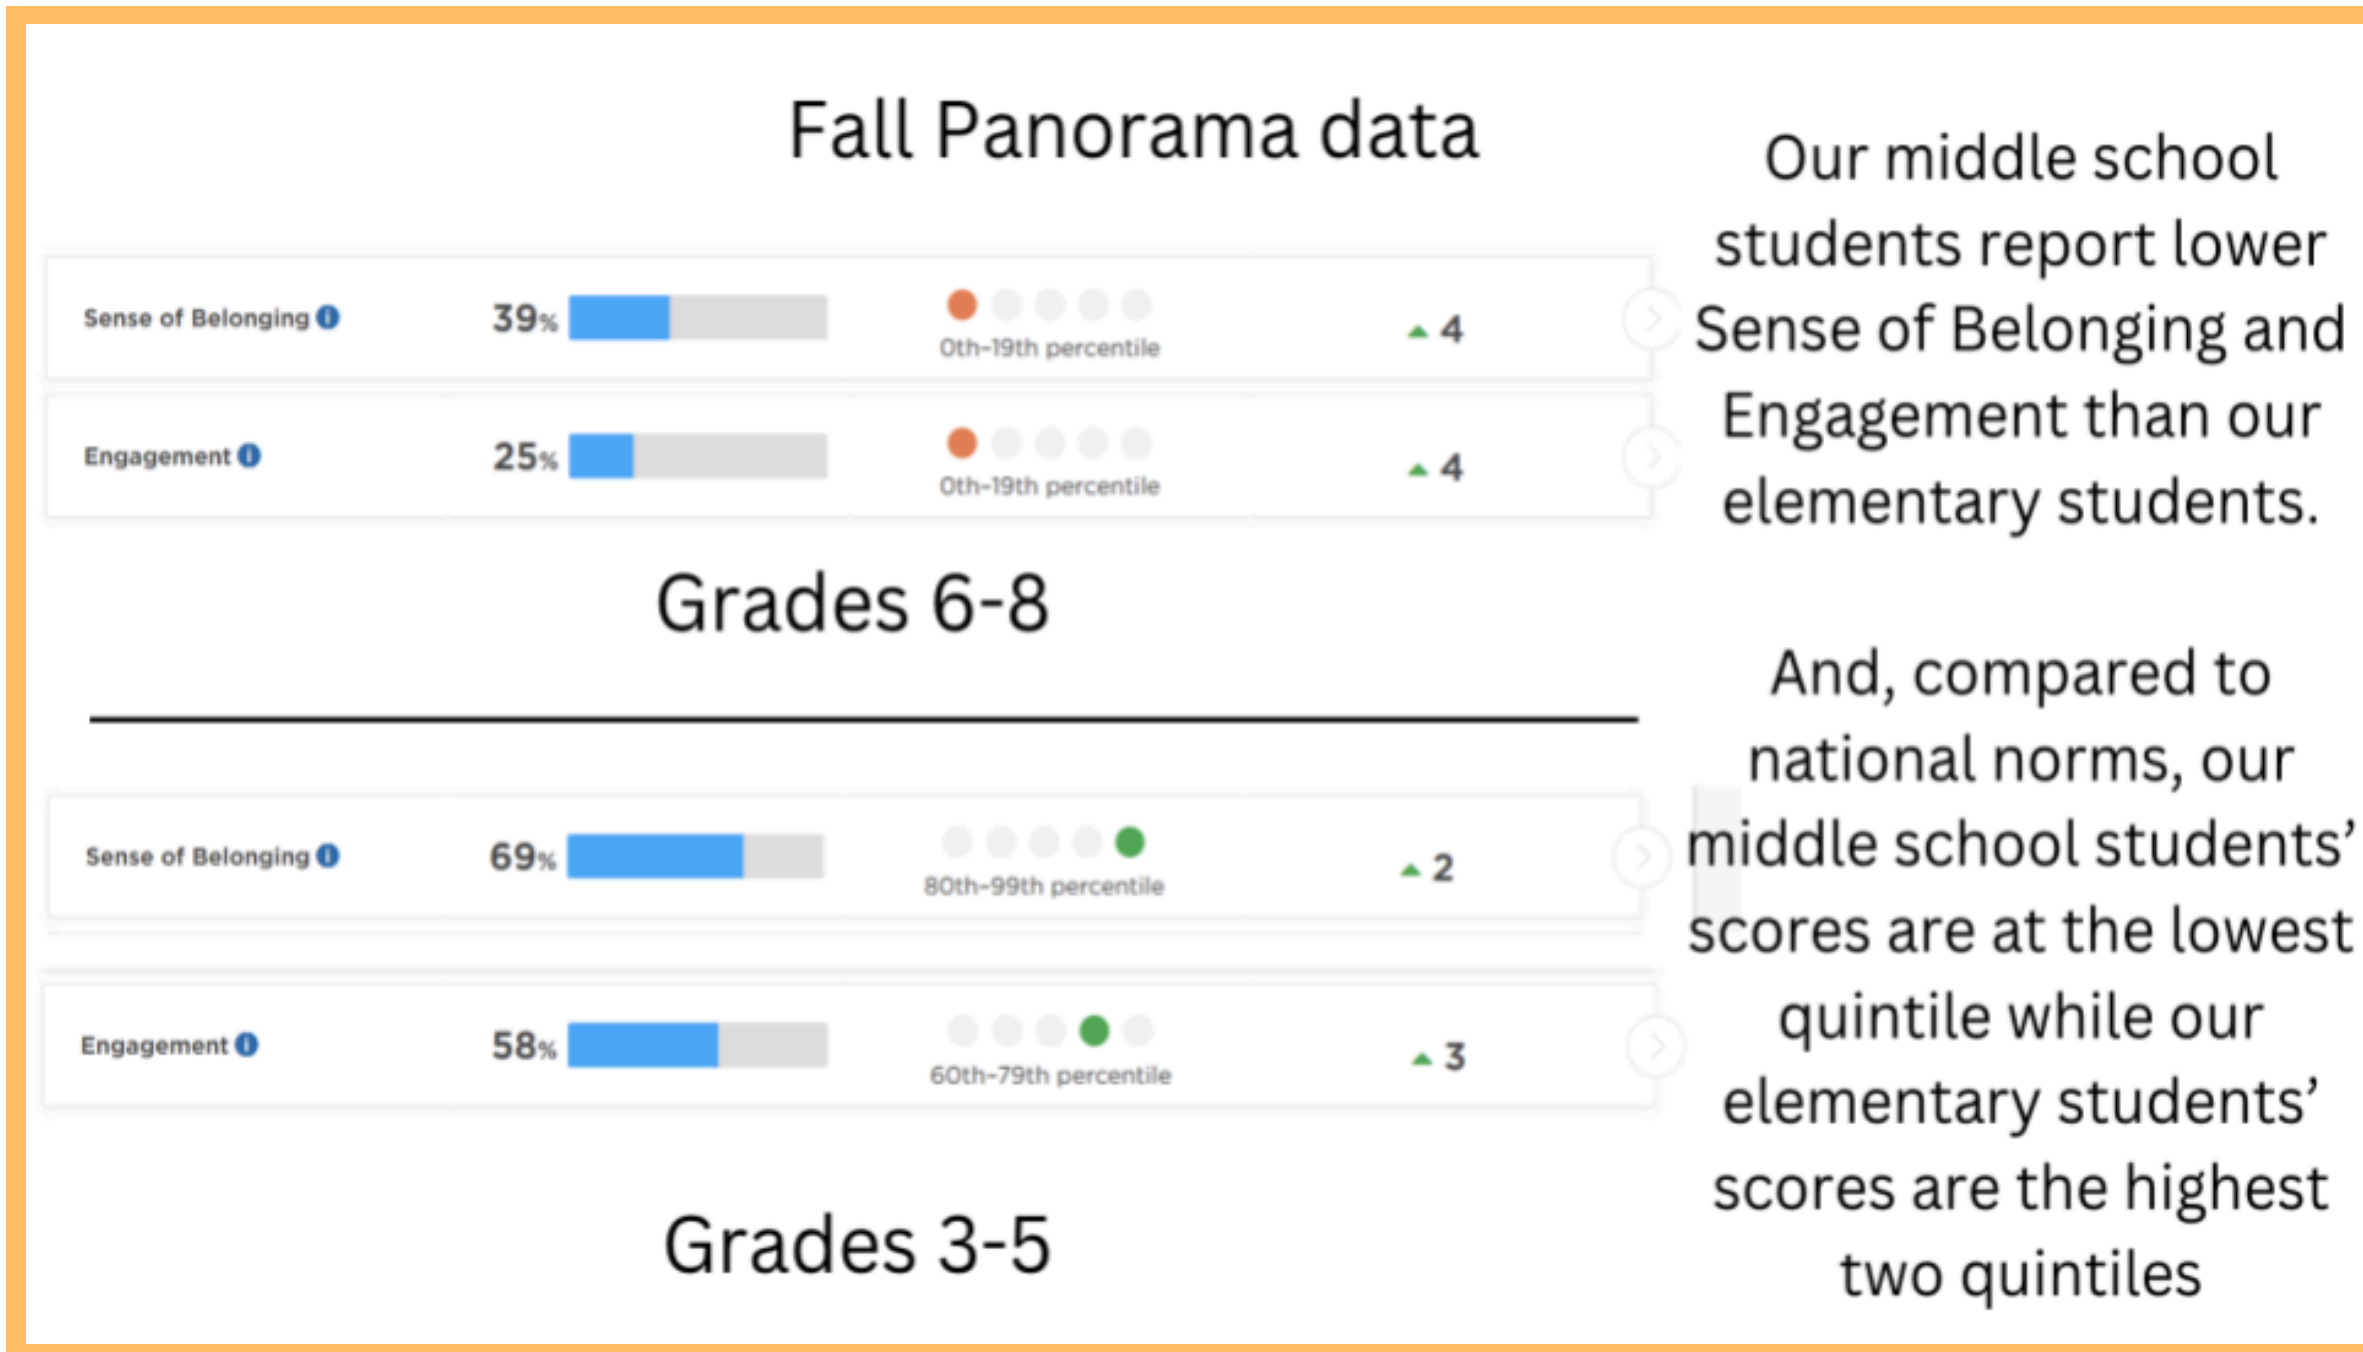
Fall Panorama data

Sense of Belonging 39% 0th-19th percentile ▲4

Engagement 25% 0th-19th percentile ▲4

Grades 6-8

Sense of Belonging 69% 80th-99th percentile ▲2

Engagement 58% 60th-79th percentile ▲3

Grades 3-5

Our middle school students report lower Sense of Belonging and Engagement than our elementary students.

And, compared to national norms, our middle school students' scores are at the lowest quintile while our elementary students' scores are the highest two quintiles